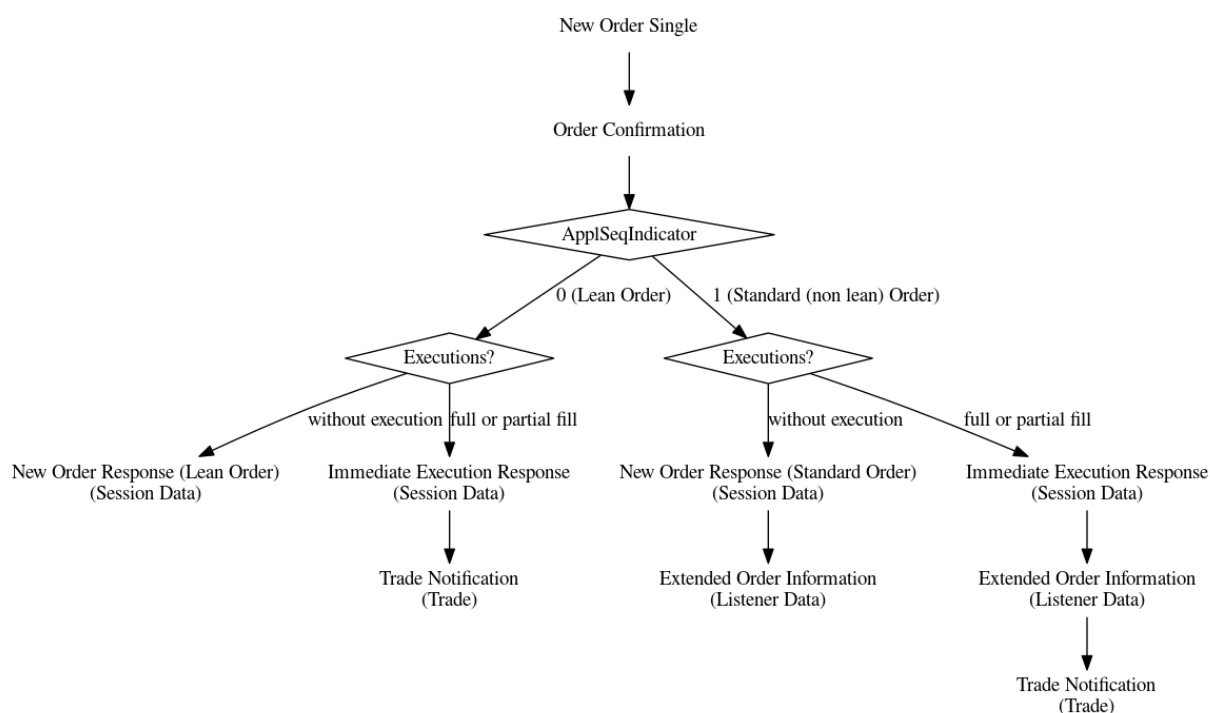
New Order Single

Order Confirmation

ApplSeqIndicator

0 (Lean Order)

1 (Standard (non lean) Order)

Executions?

Executions?

without execution

full or partial fill

without execution

full or partial fill

New Order Response (Lean Order)
(Session Data)

Immediate Execution Response
(Session Data)

New Order Response (Standard Order)
(Session Data)

Immediate Execution Response
(Session Data)

Trade Notification
(Trade)

Extended Order Information
(Listener Data)

Extended Order Information
(Listener Data)

Trade Notification
(Trade)